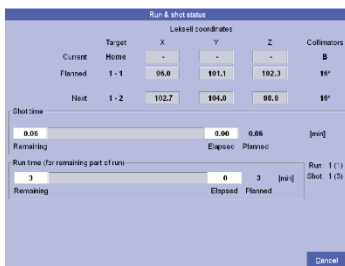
Run & shot status

Leksell coordinates

| | Target | X | Y | Z | Collimators |
|---|---|---|---|---|---|
| Current | Home | - | - | - | 8 |
| Planned | 1 - 1 | 96.0 | 101.1 | 102.3 | 16* |
| Next | 1 - 2 | 102.7 | 104.0 | 98.9 | 16* |

Shot time

0.06 0.00 0.06 [min]

Remaining Elapsed Planned

Run time (for remaining part of run)

3 0 3 [min]

Remaining Elapsed Planned

Run: 1 (1)
Shot: 1 (3)

Cancel